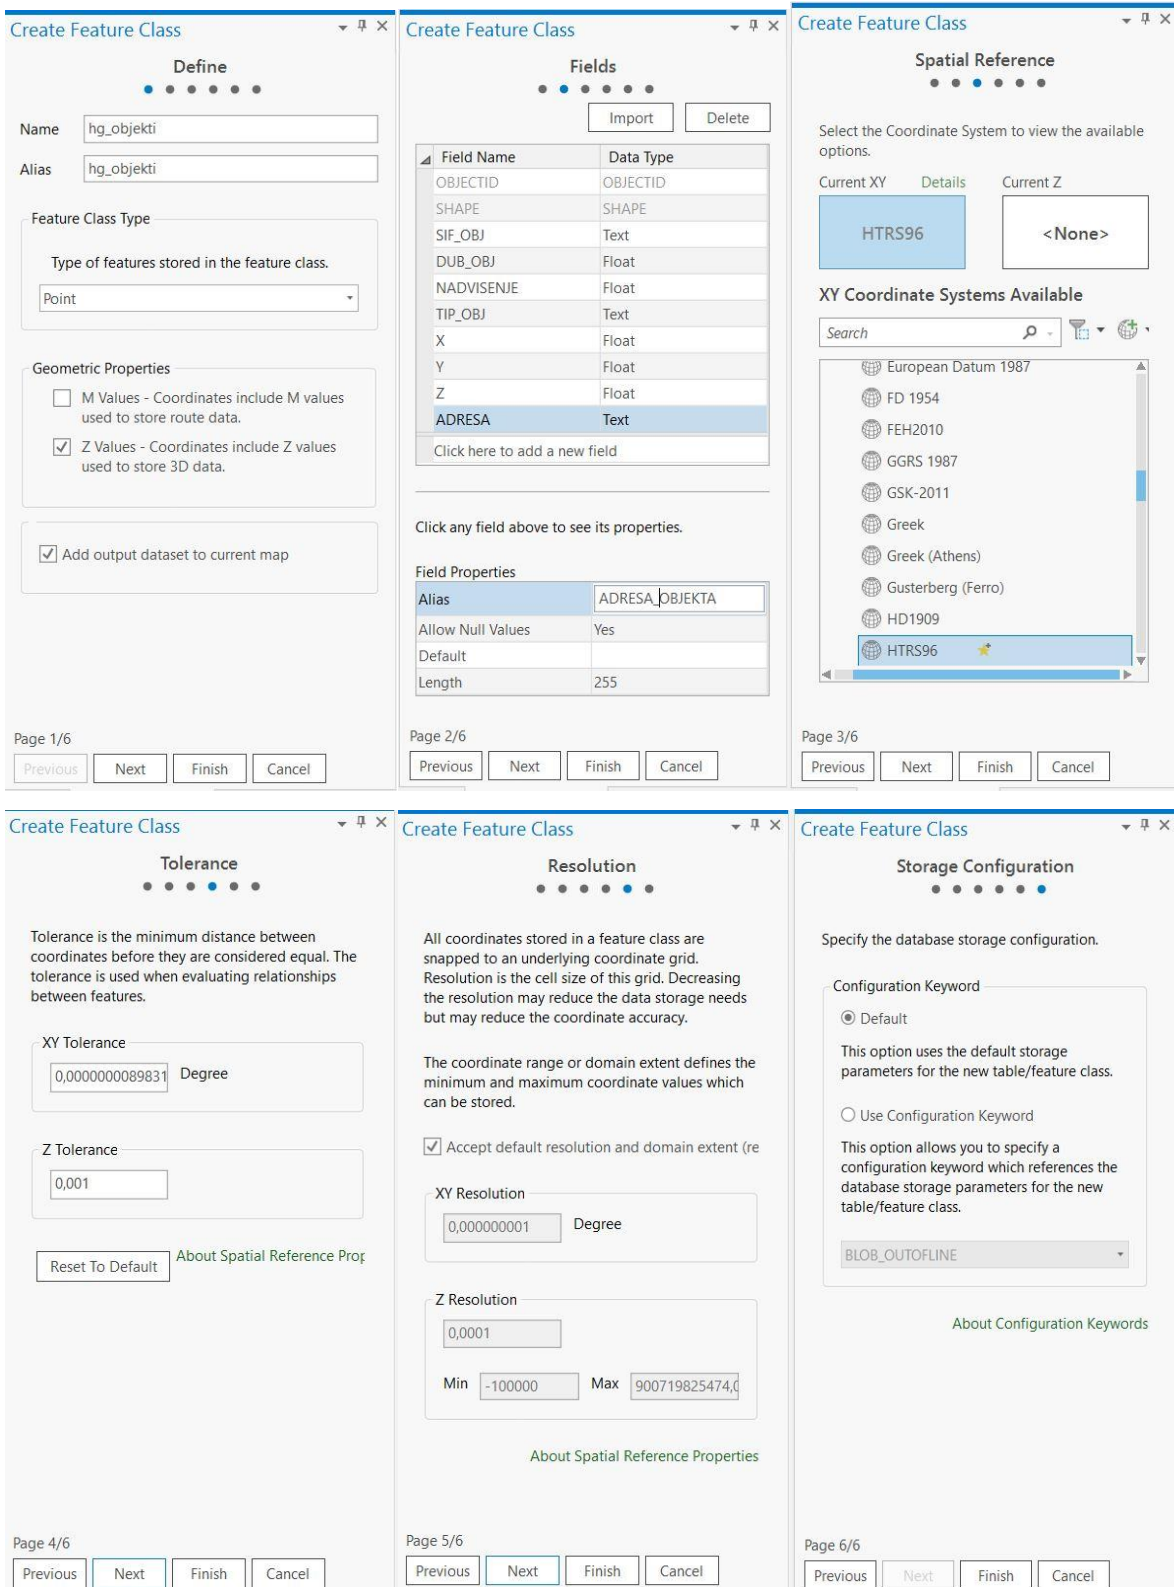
Create Feature Class

Define

Name hg_objekti

Alias hg_objekti

Feature Class Type

Type of features stored in the feature class.

Point

Geometric Properties

M Values - Coordinates include M values used to store route data.

Z Values - Coordinates include Z values used to store 3D data.

Add output dataset to current map

Page 1/6

Previous Next Finish Cancel

Create Feature Class

Fields

Import Delete

| Field Name | Data Type |
|---|---|
| OBJECTID | OBJECTID |
| SHAPE | SHAPE |
| SIF_OBJ | Text |
| DUB_OBJ | Float |
| NADVISENJE | Float |
| TIP_OBJ | Text |
| X | Float |
| Y | Float |
| Z | Float |
| ADRESA | Text |
| Click here to add a new field | |

Click any field above to see its properties.

Field Properties

| Alias | ADRESA_OBJEKTA |
|---|---|
| Allow Null Values | Yes |
| Default | |
| Length | 255 |

Page 2/6

Previous Next Finish Cancel

Create Feature Class

Spatial Reference

Select the Coordinate System to view the available options.

Current XY Details Current Z

HTRS96 <None>

XY Coordinate Systems Available

Search

European Datum 1987
FD 1954
FEH2010
GGRS 1987
GSK-2011
Greek
Greek (Athens)
Gusterberg (Ferro)
HD1909
HTRS96

Page 3/6

Previous Next Finish Cancel

Create Feature Class

Tolerance

Tolerance is the minimum distance between coordinates before they are considered equal. The tolerance is used when evaluating relationships between features.

XY Tolerance

0,0000000089831 Degree

Z Tolerance

0,001

Reset To Default About Spatial Reference Prop

Page 4/6

Previous Next Finish Cancel

Create Feature Class

Resolution

All coordinates stored in a feature class are snapped to an underlying coordinate grid. Resolution is the cell size of this grid. Decreasing the resolution may reduce the data storage needs but may reduce the coordinate accuracy.

The coordinate range or domain extent defines the minimum and maximum coordinate values which can be stored.

Accept default resolution and domain extent (re

XY Resolution

0,000000001 Degree

Z Resolution

0,0001

Min -100000 Max 900719825474,0

About Spatial Reference Properties

Page 5/6

Previous Next Finish Cancel

Create Feature Class

Storage Configuration

Specify the database storage configuration.

Configuration Keyword

Default

This option uses the default storage parameters for the new table/feature class.

Use Configuration Keyword

This option allows you to specify a configuration keyword which references the database storage parameters for the new table/feature class.

BLOB_OUTOFLINE

About Configuration Keywords

Page 6/6

Previous Next Finish Cancel